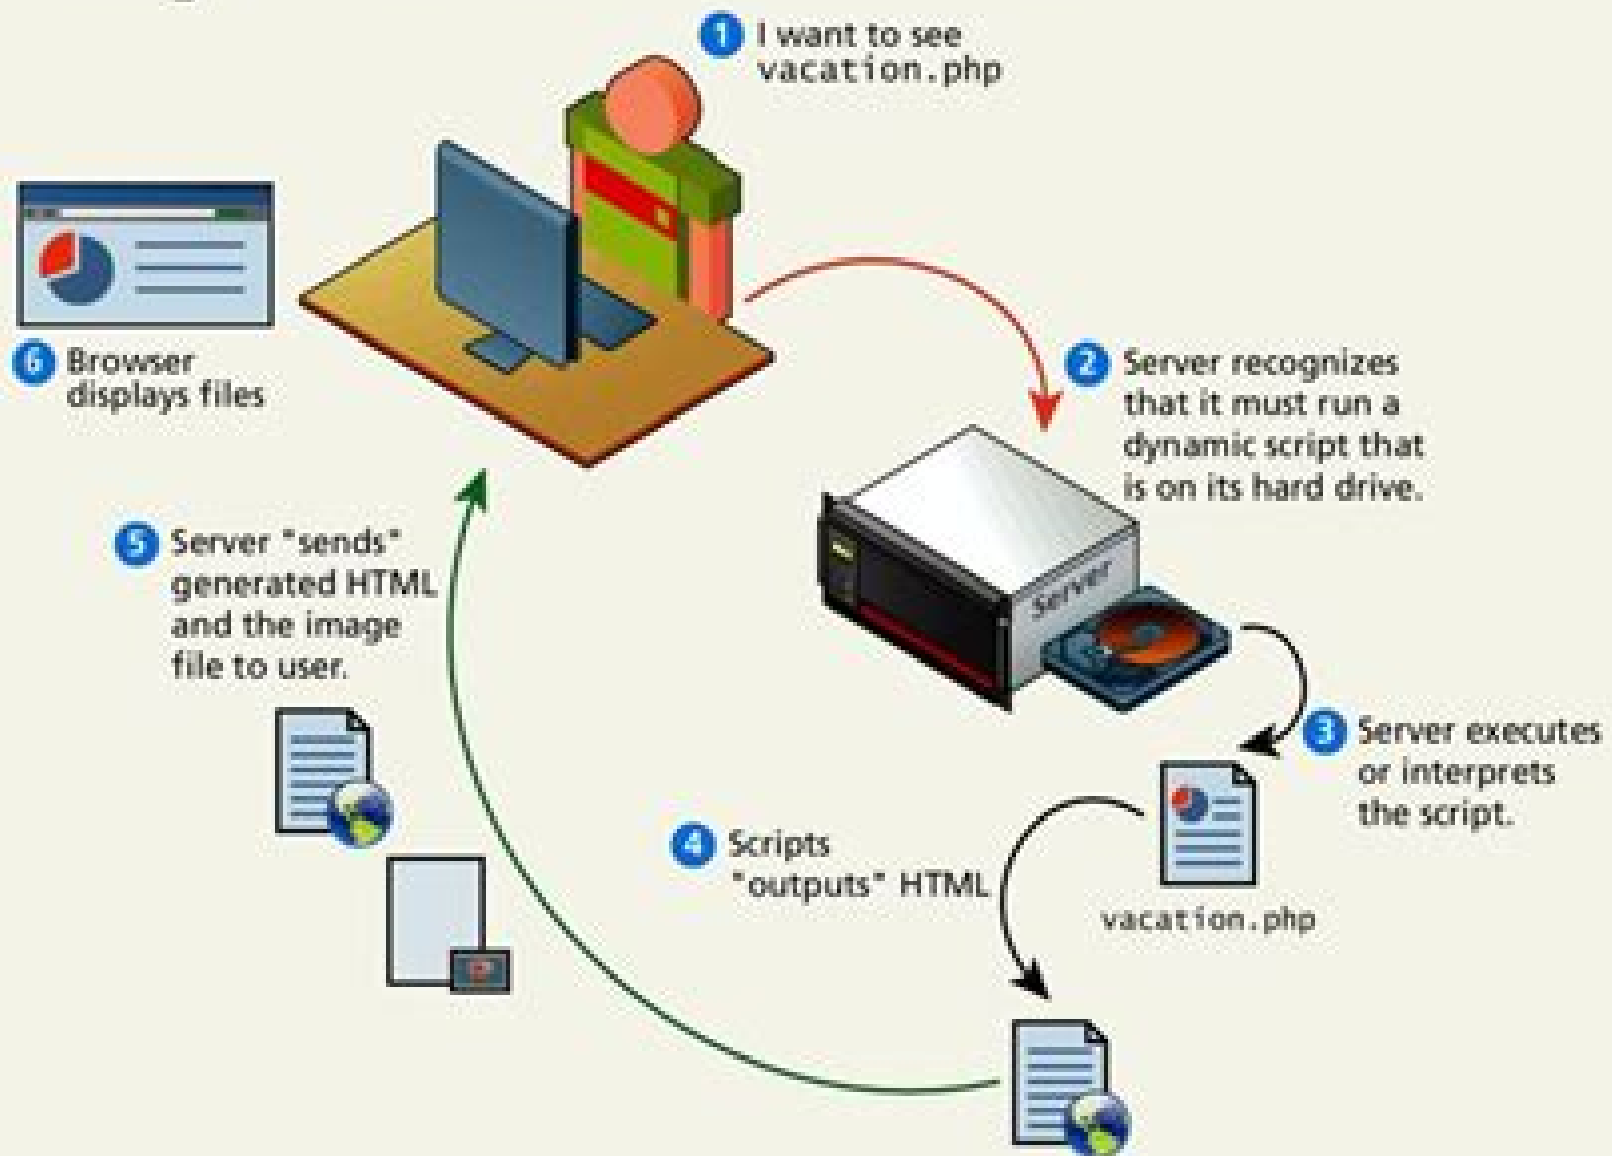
1 I want to see vacation.php

6 Browser displays files

2 Server recognizes that it must run a dynamic script that is on its hard drive.

Server

5 Server "sends" generated HTML and the image file to user.

3 Server executes or interprets the script.

4 Scripts "outputs" HTML

vacation.php